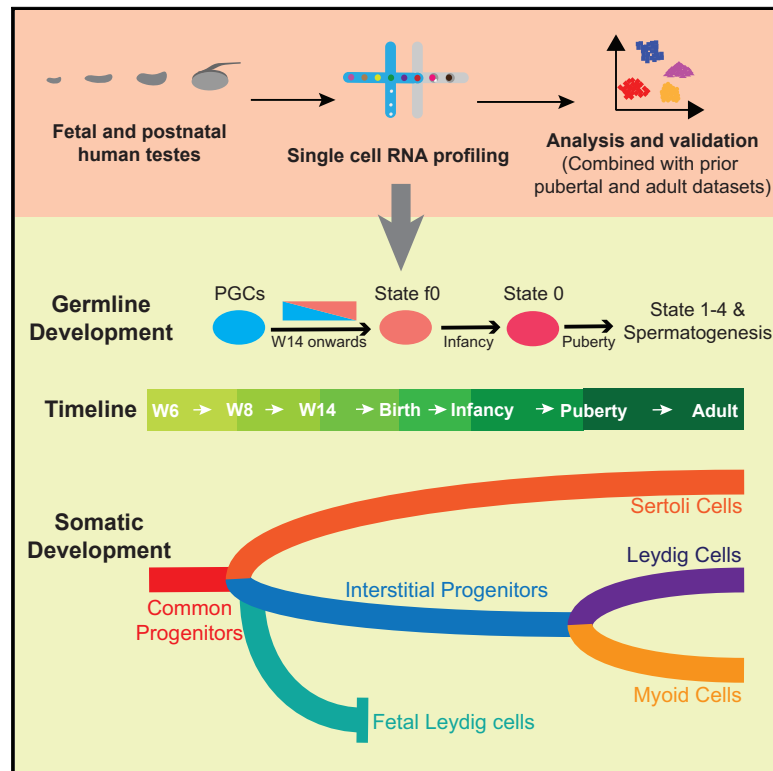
Fetal and postnatal human testes

Single cell RNA profiling

Analysis and validation
(Combined with prior pubertal and adult datasets)

Germline Development

PGCs

W14 onwards

State f0

Infancy

State 0

Puberty

State 1-4 & Spermatogenesis

Timeline

W6 → W8 → W14 → Birth → Infancy → Puberty → Adult

Somatic Development

Sertoli Cells

Leydig Cells

Interstitial Progenitors

Common Progenitors

Myoid Cells

Fetal Leydig cells